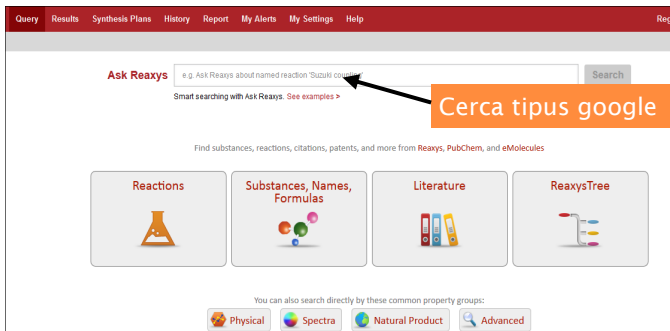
Query Results Synthesis Plans History Report My Alerts My Settings Help Re

Ask Reaxys e.g. Ask Reaxys about named reaction 'Suzuki coupli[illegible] Search

Smart searching with Ask Reaxys. See examples >

Cerca tipus google

Find substances, reactions, citations, patents, and more from Reaxys, PubChem, and eMolecules

Reactions

Substances, Names, Formulas

Literature

ReaxysTree

You can also search directly by these common property groups:

Physical Spectra Natural Product Advanced